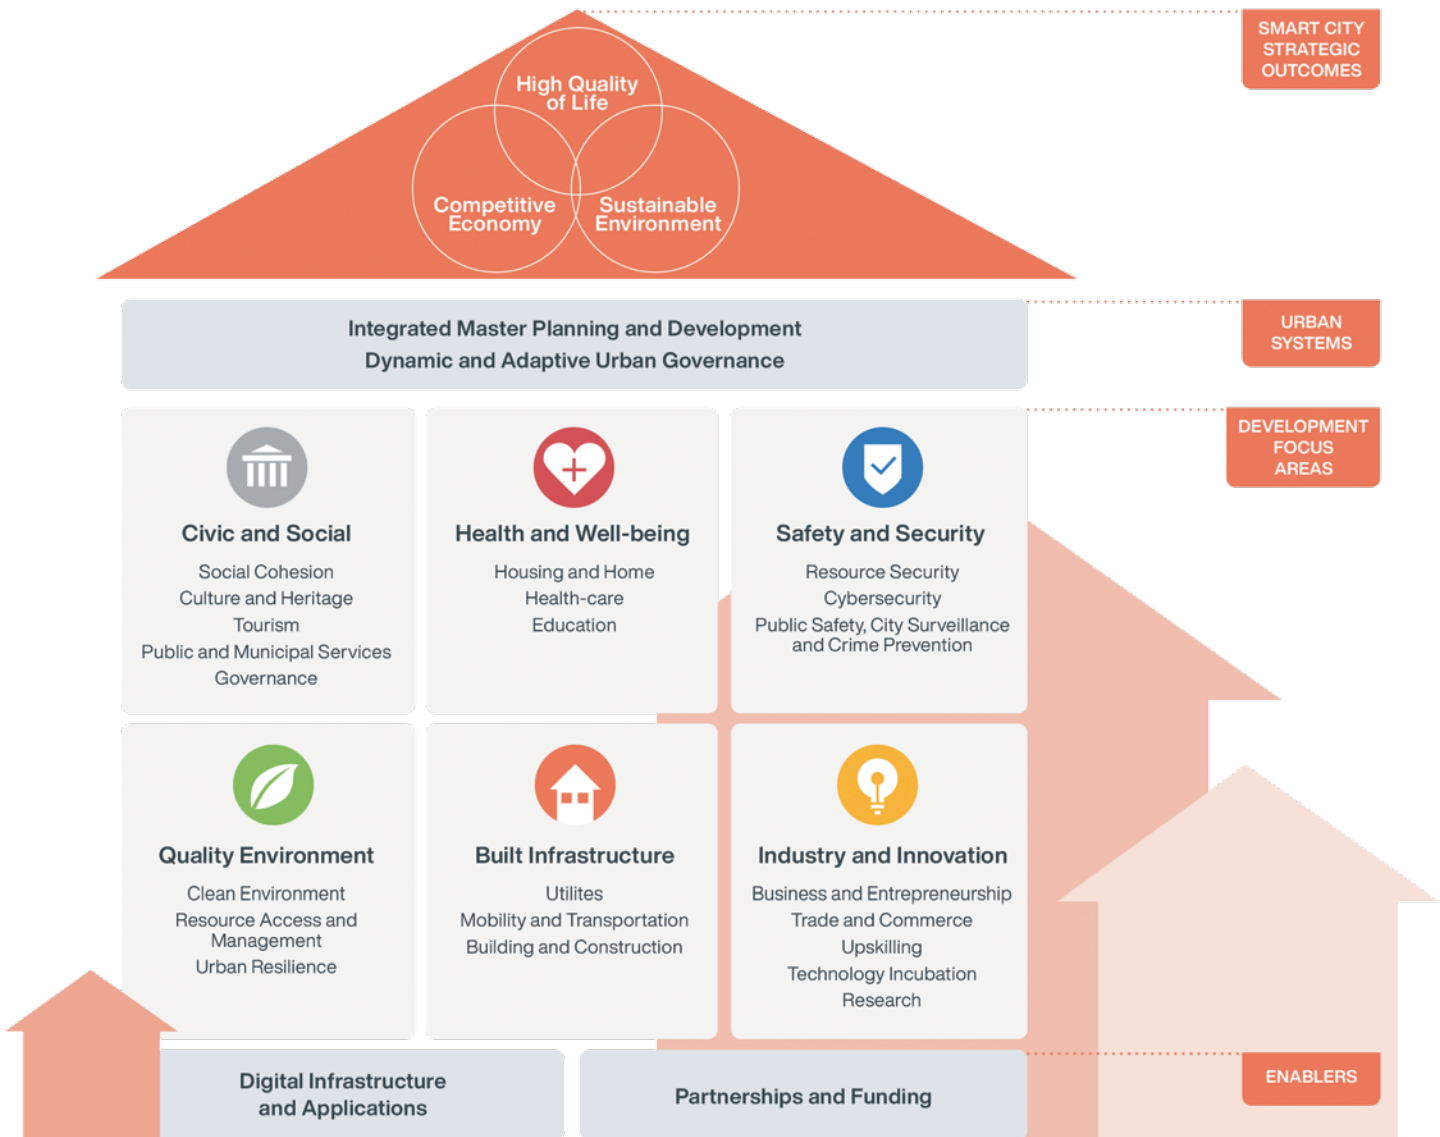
High Quality of Life

Competitive Economy

Sustainable Environment

SMART CITY STRATEGIC OUTCOMES

Integrated Master Planning and Development
Dynamic and Adaptive Urban Governance

URBAN SYSTEMS

DEVELOPMENT FOCUS AREAS

Civic and Social
Social Cohesion
Culture and Heritage
Tourism
Public and Municipal Services
Governance

Health and Well-being
Housing and Home
Health-care
Education

Safety and Security
Resource Security
Cybersecurity
Public Safety, City Surveillance and Crime Prevention

Quality Environment
Clean Environment
Resource Access and Management
Urban Resilience

Built Infrastructure
Utilites
Mobility and Transportation
Building and Construction

Industry and Innovation
Business and Entrepreneurship
Trade and Commerce
Upskilling
Technology Incubation
Research

Digital Infrastructure and Applications

Partnerships and Funding

ENABLERS